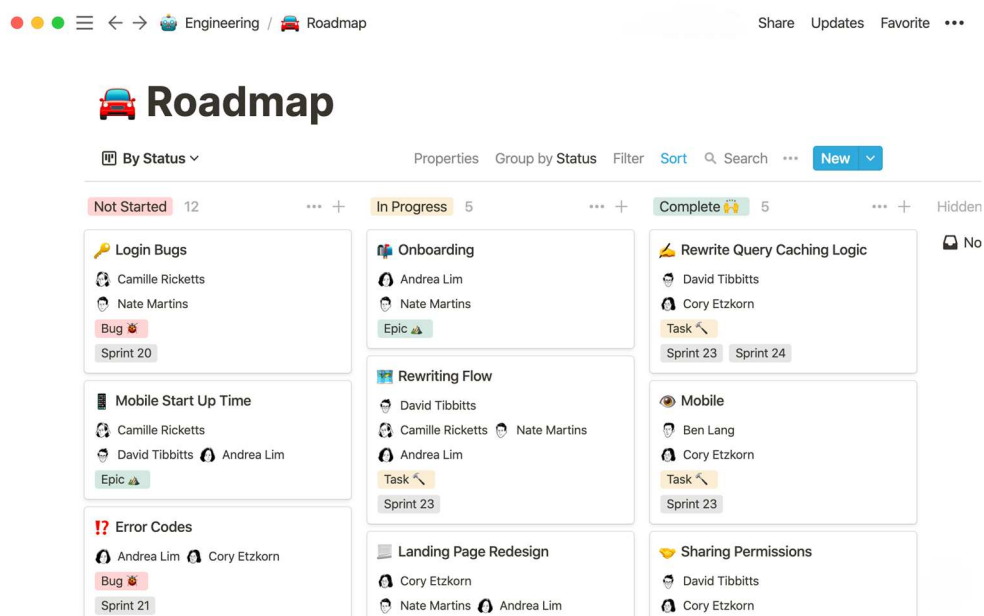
Engineering / Roadmap

Share Updates Favorite •••

Roadmap

By Status

Properties Group by Status Filter Sort Search ••• New

Not Started 12

Login Bugs
Camille Ricketts
Nate Martins
Bug
Sprint 20

Mobile Start Up Time
Camille Ricketts
David Tibbitts Andrea Lim
Epic

Error Codes
Andrea Lim Cory Etzkorn
Bug
Sprint 21

In Progress 5

Onboarding
Andrea Lim
Nate Martins
Epic

Rewriting Flow
David Tibbitts
Camille Ricketts Nate Martins
Andrea Lim
Task
Sprint 23

Landing Page Redesign
Cory Etzkorn
Nate Martins Andrea Lim

Complete 5

Rewrite Query Caching Logic
David Tibbitts
Cory Etzkorn
Task
Sprint 23 Sprint 24

Mobile
Ben Lang
Cory Etzkorn
Task
Sprint 23

Sharing Permissions
David Tibbitts
Cory Etzkorn

Hidden

No